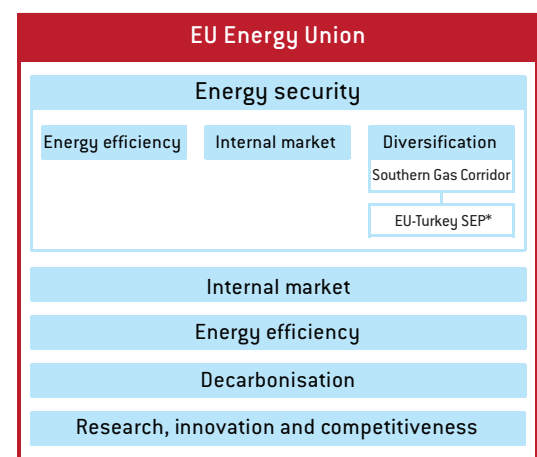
EU Energy Union

Energy security

Energy efficiency

Internal market

Diversification

Southern Gas Corridor

EU-Turkey SEP*

Internal market

Energy efficiency

Decarbonisation

Research, innovation and competitiveness